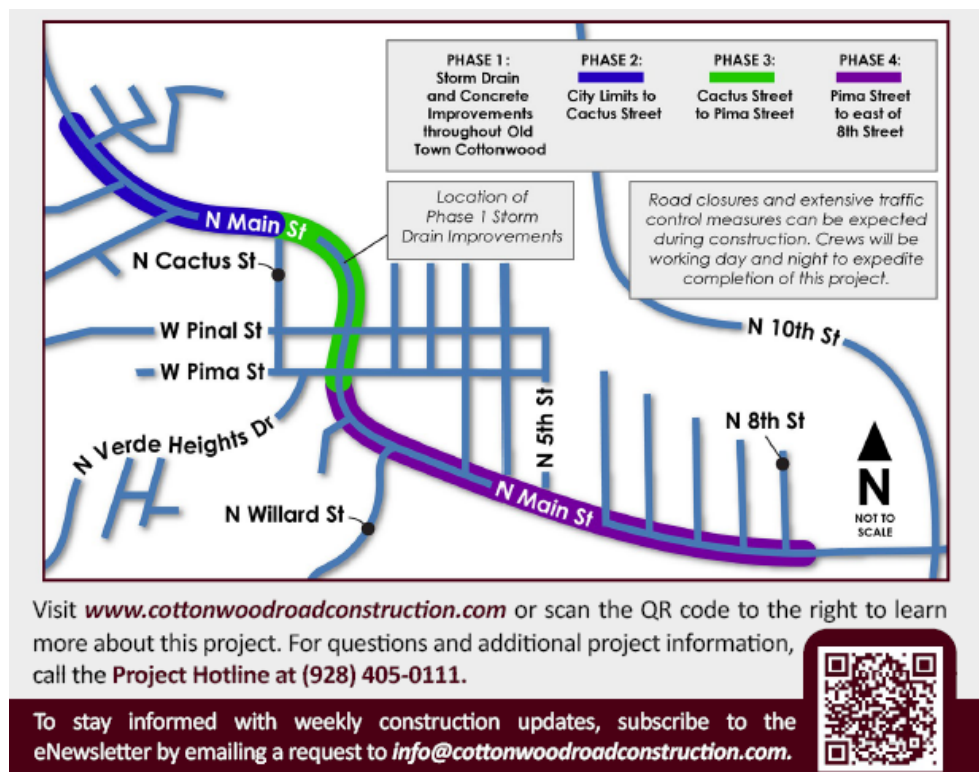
PHASE 1: Storm Drain and Concrete Improvements throughout Old Town Cottonwood

PHASE 2: City Limits to Cactus Street

PHASE 3: Cactus Street to Pima Street

PHASE 4: Pima Street to east of 8th Street

Location of Phase 1 Storm Drain Improvements

Road closures and extensive traffic control measures can be expected during construction. Crews will be working day and night to expedite completion of this project.

N Main St

N Cactus St

W Pinal St

W Pima St

N Verde Heights Dr

N Willard St

N 5th St

N Main St

N 8th St

N 10th St

N

NOT TO SCALE

Visit www.cottonwoodroadconstruction.com or scan the QR code to the right to learn more about this project. For questions and additional project information, call the Project Hotline at (928) 405-0111.

To stay informed with weekly construction updates, subscribe to the eNewsletter by emailing a request to info@cottonwoodroadconstruction.com.